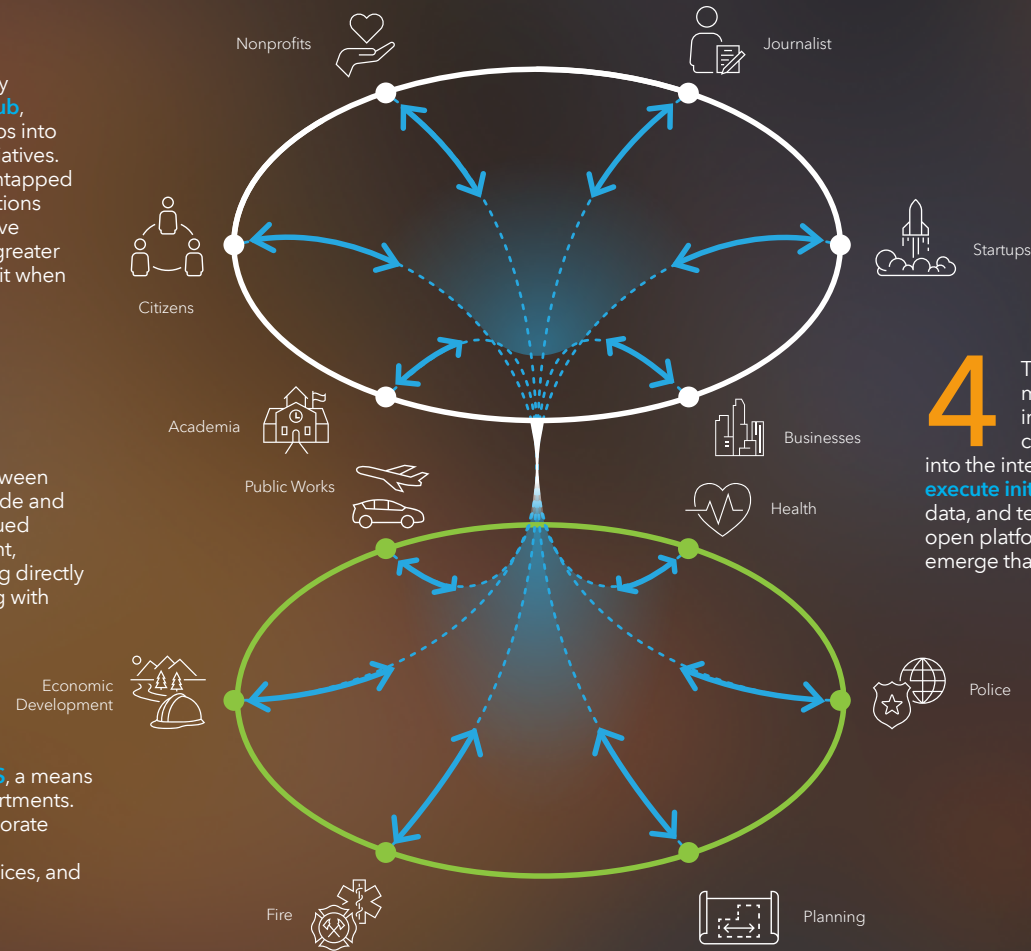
Nonprofits

Journalist

y
ub,
ps into
atives.
ntapped
tions
ve
greater
it when

Citizens

Startups

4

T
m
in
c
into the inte
execute init
data, and te
open platfo
emerge tha

Academia

Businesses

ween
de and
ued
nt,
g directly
g with

Public Works

Health

Economic Development

Police

S, a means
rtments.
orate

ices, and

Fire

Planning